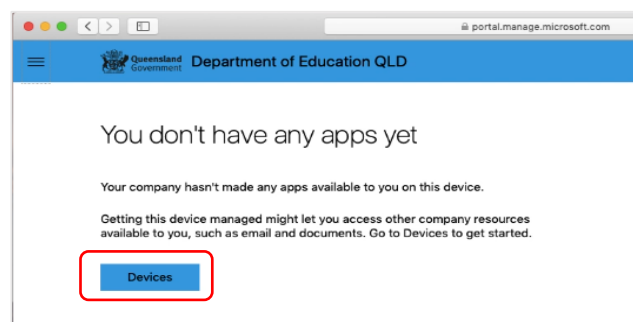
portal.manage.microsoft.com

Queensland Government Department of Education QLD

You don't have any apps yet

Your company hasn't made any apps available to you on this device.

Getting this device managed might let you access other company resources available to you, such as email and documents. Go to Devices to get started.

Devices